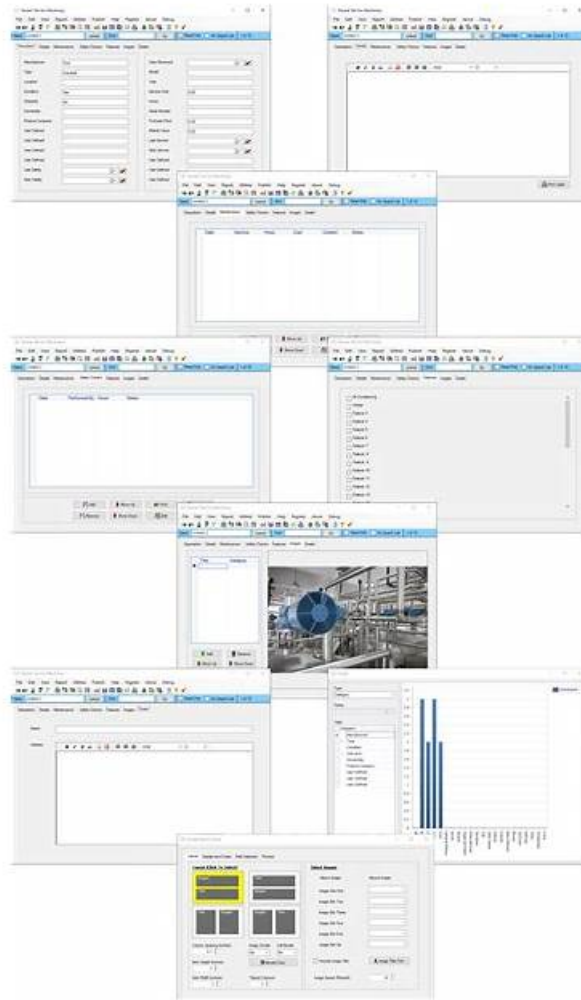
File Edit View Report Utilities Function Help Register About Debug

Description Details Maintenance Safety Checks Features Images Grade

Manufacturer
Type
Location
Condition
Capacity

Date
Time
Status

Select Image

Add
Remove
Move Up
Move Down

Print
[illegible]